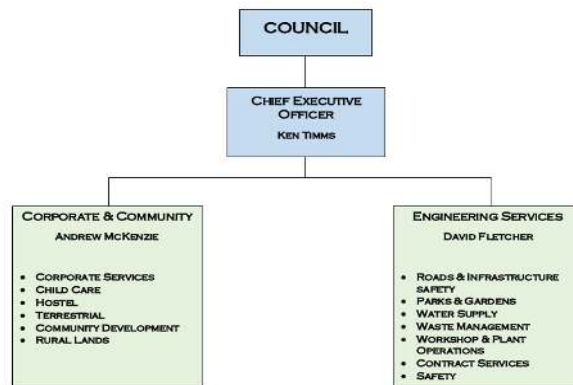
COUNCIL

CHIEF EXECUTIVE OFFICER
KEN TIMMS

CORPORATE & COMMUNITY
ANDREW MCKENZIE

- CORPORATE SERVICES
- CHILD CARE
- HOSTEL
- TERRESTRIAL
- COMMUNITY DEVELOPMENT
- RURAL LANDS

ENGINEERING SERVICES
DAVID FLETCHER

- ROADS & INFRASTRUCTURE SAFETY
- PARKS & GARDENS
- WATER SUPPLY
- WASTE MANAGEMENT
- WORKSHOP & PLANT OPERATIONS
- CONTRACT SERVICES
- SAFETY